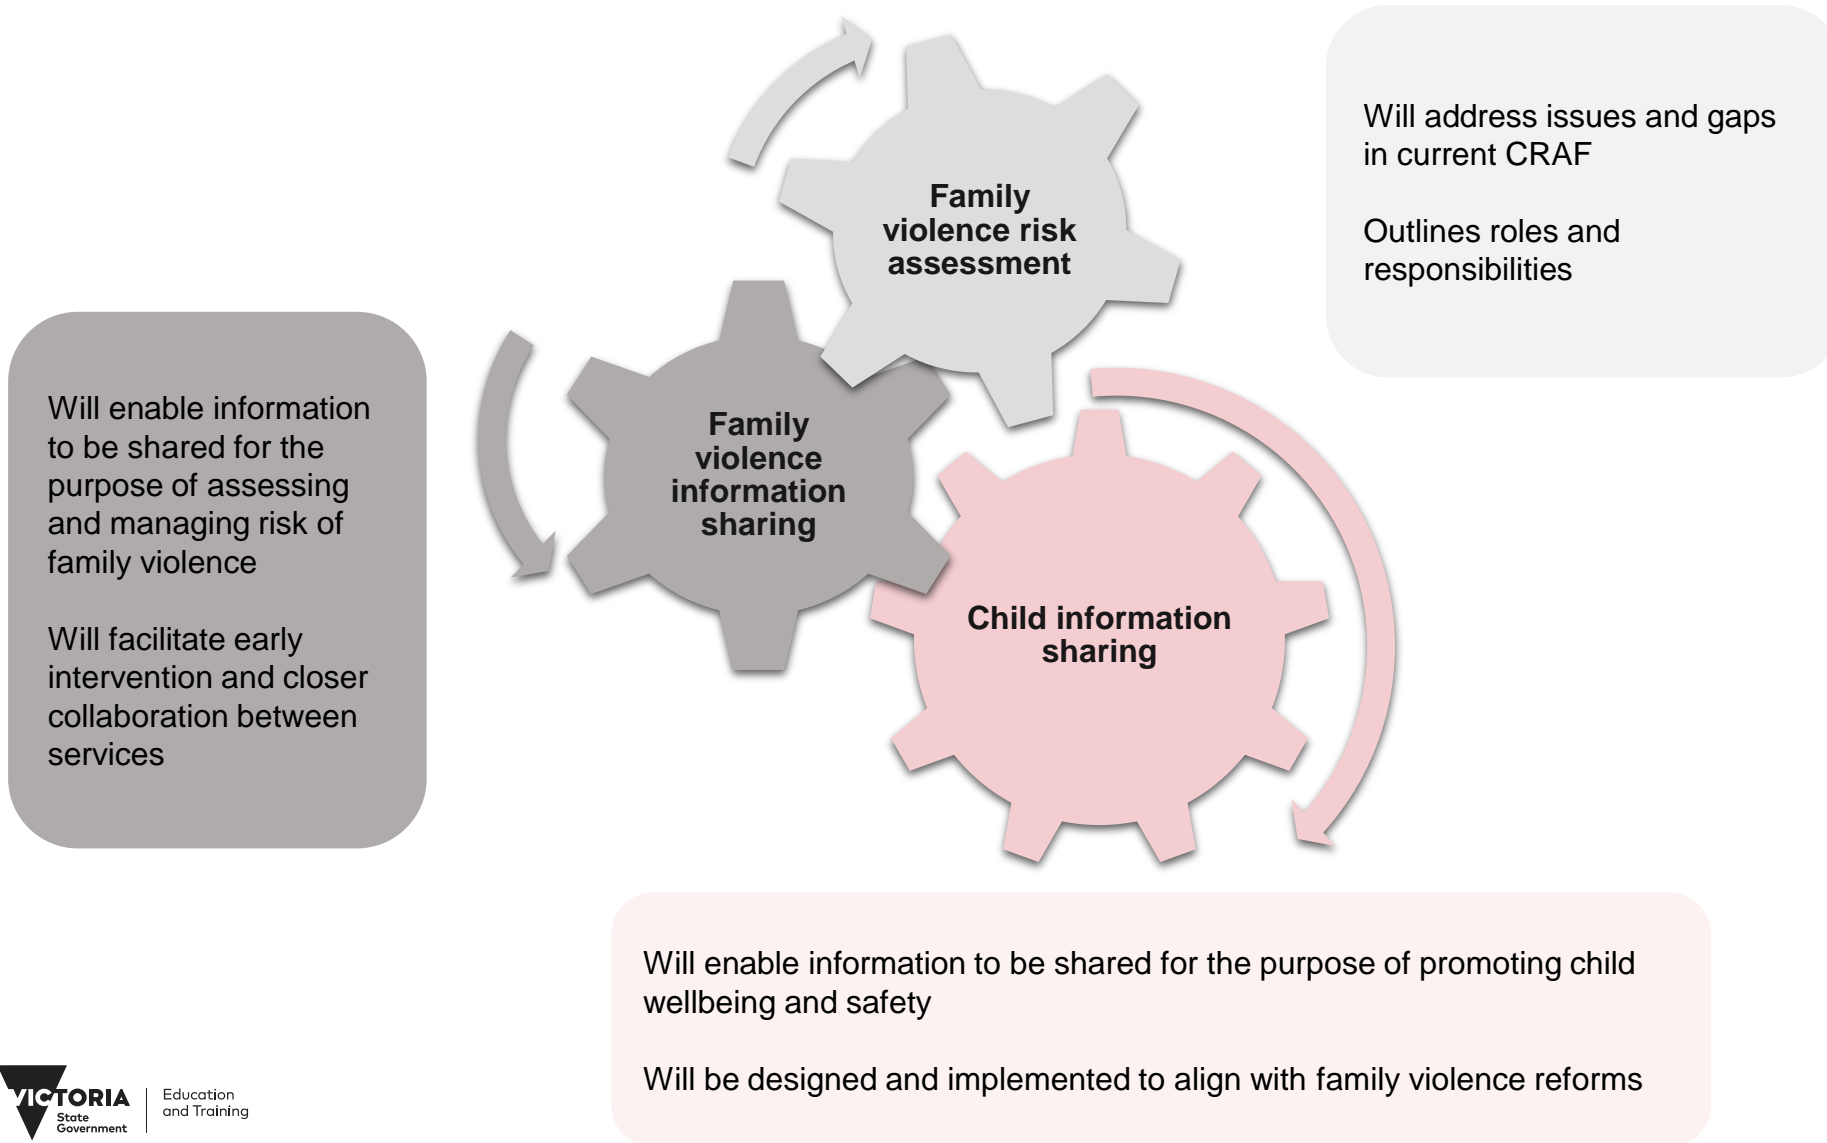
Family violence risk assessment

Will address issues and gaps in current CRAF

Outlines roles and responsibilities

Will enable information to be shared for the purpose of assessing and managing risk of family violence

Will facilitate early intervention and closer collaboration between services

Family violence information sharing

Child information sharing

Will enable information to be shared for the purpose of promoting child wellbeing and safety

Will be designed and implemented to align with family violence reforms

VICTORIA State Government | Education and Training